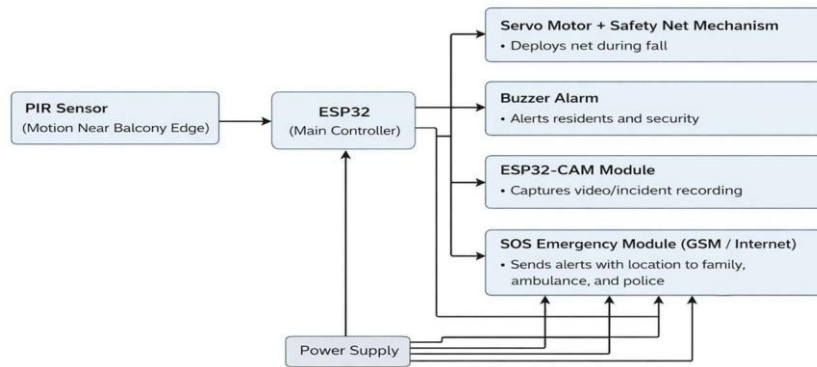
PIR Sensor
(Motion Near Balcony Edge)

ESP32
(Main Controller)

Servo Motor + Safety Net Mechanism
• Deploys net during fall

Buzzer Alarm
• Alerts residents and security

ESP32-CAM Module
• Captures video/incident recording

SOS Emergency Module (GSM / Internet)
• Sends alerts with location to family, ambulance, and police

Power Supply